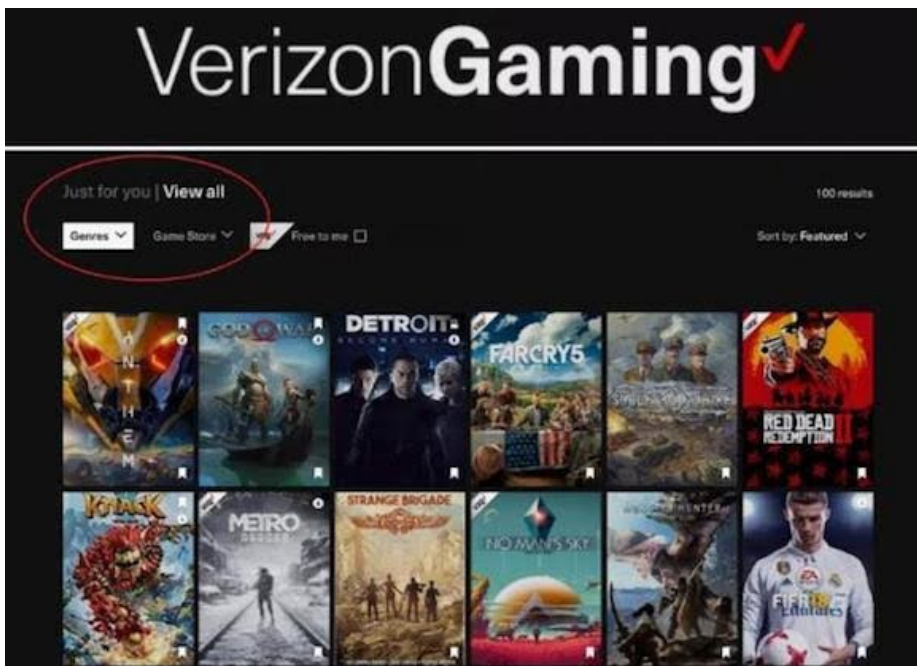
VerizonGaming

Just for you | View all

100 results

Genres

Game Store

Free to me

Sort by: Featured

ANTHEM

GOD OF WAR

DETROIT

FARCRY5

RED DEAD REDEMPTION II

KNACK

METRO

STRANGE BRIGADE

NO MAN'S SKY

FIFA 18